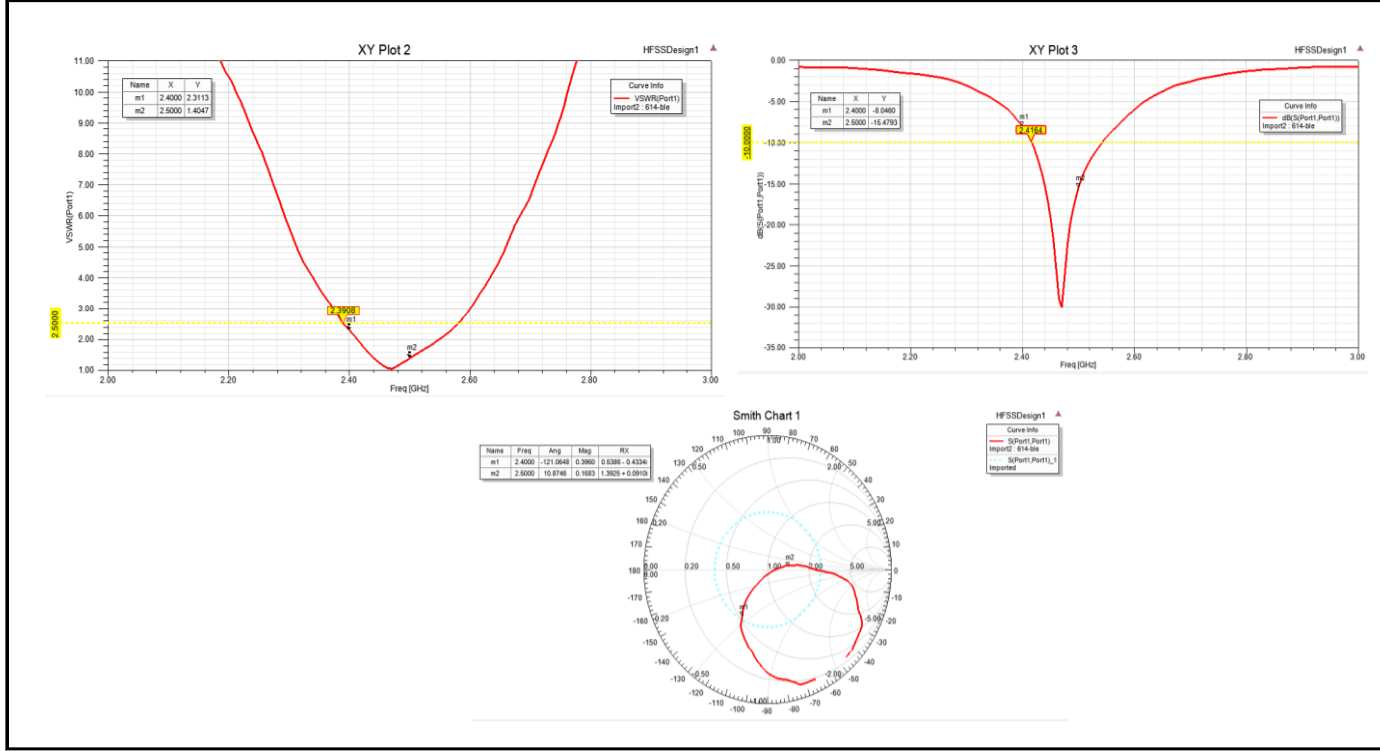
XY Plot 2

HFSSDesign1

| Name | X | Y |
|---|---|---|
| m1 | 2.4000 | 2.3113 |
| m2 | 2.5000 | 1.4047 |

Curve Info
VSWR(Port1)
Import2 : 614-ble

11.00
10.00
9.00
8.00
7.00
6.00
5.00
4.00
3.00
2.00
1.00

VSWR(Port1)

2.5000

2.3908
m1
m2

2.00
2.20
2.40
2.60
2.80
3.00
Freq [GHz]

XY Plot 3

HFSSDesign1

| Name | X | Y |
|---|---|---|
| m1 | 2.4000 | -8.0460 |
| m2 | 2.5000 | -15.4793 |

Curve Info
dB(S(Port1,Port1))
Import2 : 614-ble

0.00
-5.00
-10.00
-15.00
-20.00
-25.00
-30.00
-35.00

dB(S(Port1,Port1))

-10.0000

m1
2.4164
m2

2.00
2.20
2.40
2.60
2.80
3.00
Freq [GHz]

Smith Chart 1

HFSSDesign1

| Name | Freq | Ang | Mag | RX |
|---|---|---|---|---|
| m1 | 2.4000 | -121.0648 | 0.3960 | 0.5385 - 0.4334i |
| m2 | 2.5000 | 10.8746 | 0.1683 | 1.3925 + 0.0910i |

Curve Info
S(Port1,Port1)
Import2 : 614-ble
S(Port1,Port1)_1
Imported

100 90 80
110 1.00 70
120 60
130 0.50 2.00 50
140 40
150 30
160 0.20 5.00 20
170 10
180 0.00 0.00 0.20 0.50 1.00 2.00 5.00 0
-170 -10
-160 -0.20 -5.00 -20
-150 -30
-140 -40
-130 -0.50 -2.00 -50
-120 -60
-110 -1.00 -70
-100 -90 -80

m1
m2